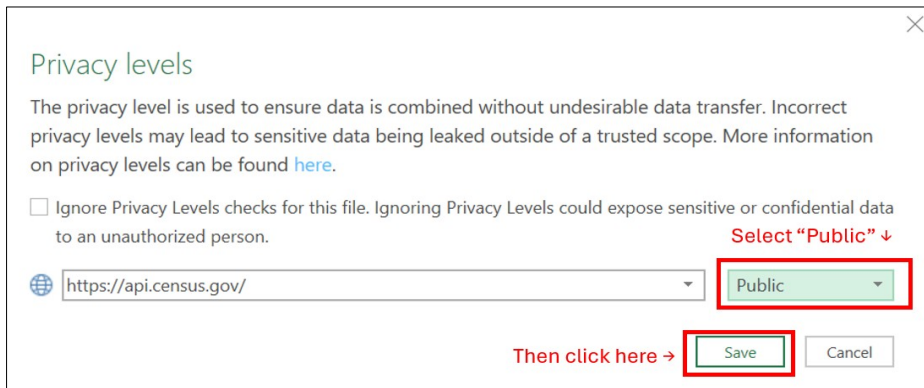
Privacy levels

The privacy level is used to ensure data is combined without undesirable data transfer. Incorrect privacy levels may lead to sensitive data being leaked outside of a trusted scope. More information on privacy levels can be found here.

Ignore Privacy Levels checks for this file. Ignoring Privacy Levels could expose sensitive or confidential data to an unauthorized person.

Select “Public” ↓

https://api.census.gov/

Public

Then click here →

Save

Cancel